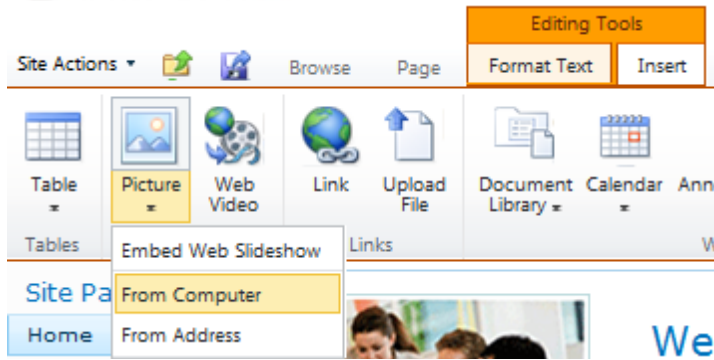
Editing Tools

Site Actions ▾ Browse Page Format Text Insert

Table ▾

Picture ▾

Web Video

Link

Upload File

Document Library ▾

Calendar ▾

Ann

Tables

Links

W

Embed Web Slideshow

From Computer

From Address

Site Pa

Home

We